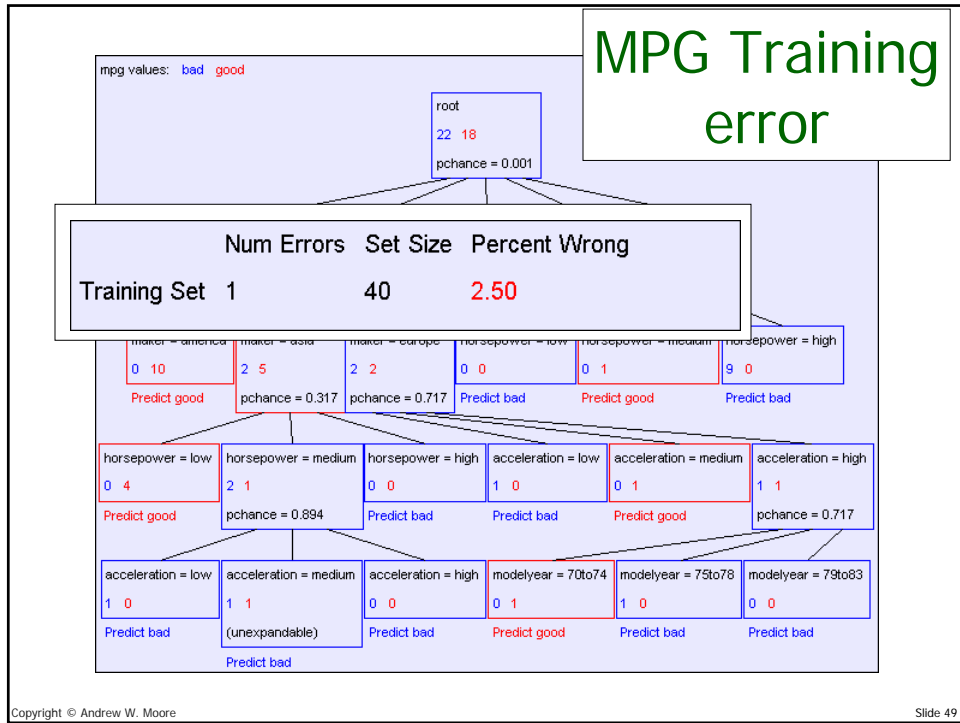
MPG Training error

mpg values: bad good

root
22 18
pchance = 0.001

| | Num Errors | Set Size | Percent Wrong |
|---|---|---|---|
| Training Set | 1 | 40 | 2.50 |

maker = america
0 10
Predict good

maker = asia
2 5
pchance = 0.317

maker = europe
2 2
pchance = 0.717

horsepower = low
0 0
Predict bad

horsepower = medium
0 1
Predict good

horsepower = high
9 0
Predict bad

horsepower = low
0 4
Predict good

horsepower = medium
2 1
pchance = 0.894

horsepower = high
0 0
Predict bad

acceleration = low
1 0
Predict bad

acceleration = medium
0 1
Predict good

acceleration = high
1 1
pchance = 0.717

acceleration = low
1 0
Predict bad

acceleration = medium
1 1
(unexpandable)
Predict bad

acceleration = high
0 0
Predict bad

modelyear = 70to74
0 1
Predict good

modelyear = 75to78
1 0
Predict bad

modelyear = 79to83
0 0
Predict bad

Copyright © Andrew W. Moore

Slide 49